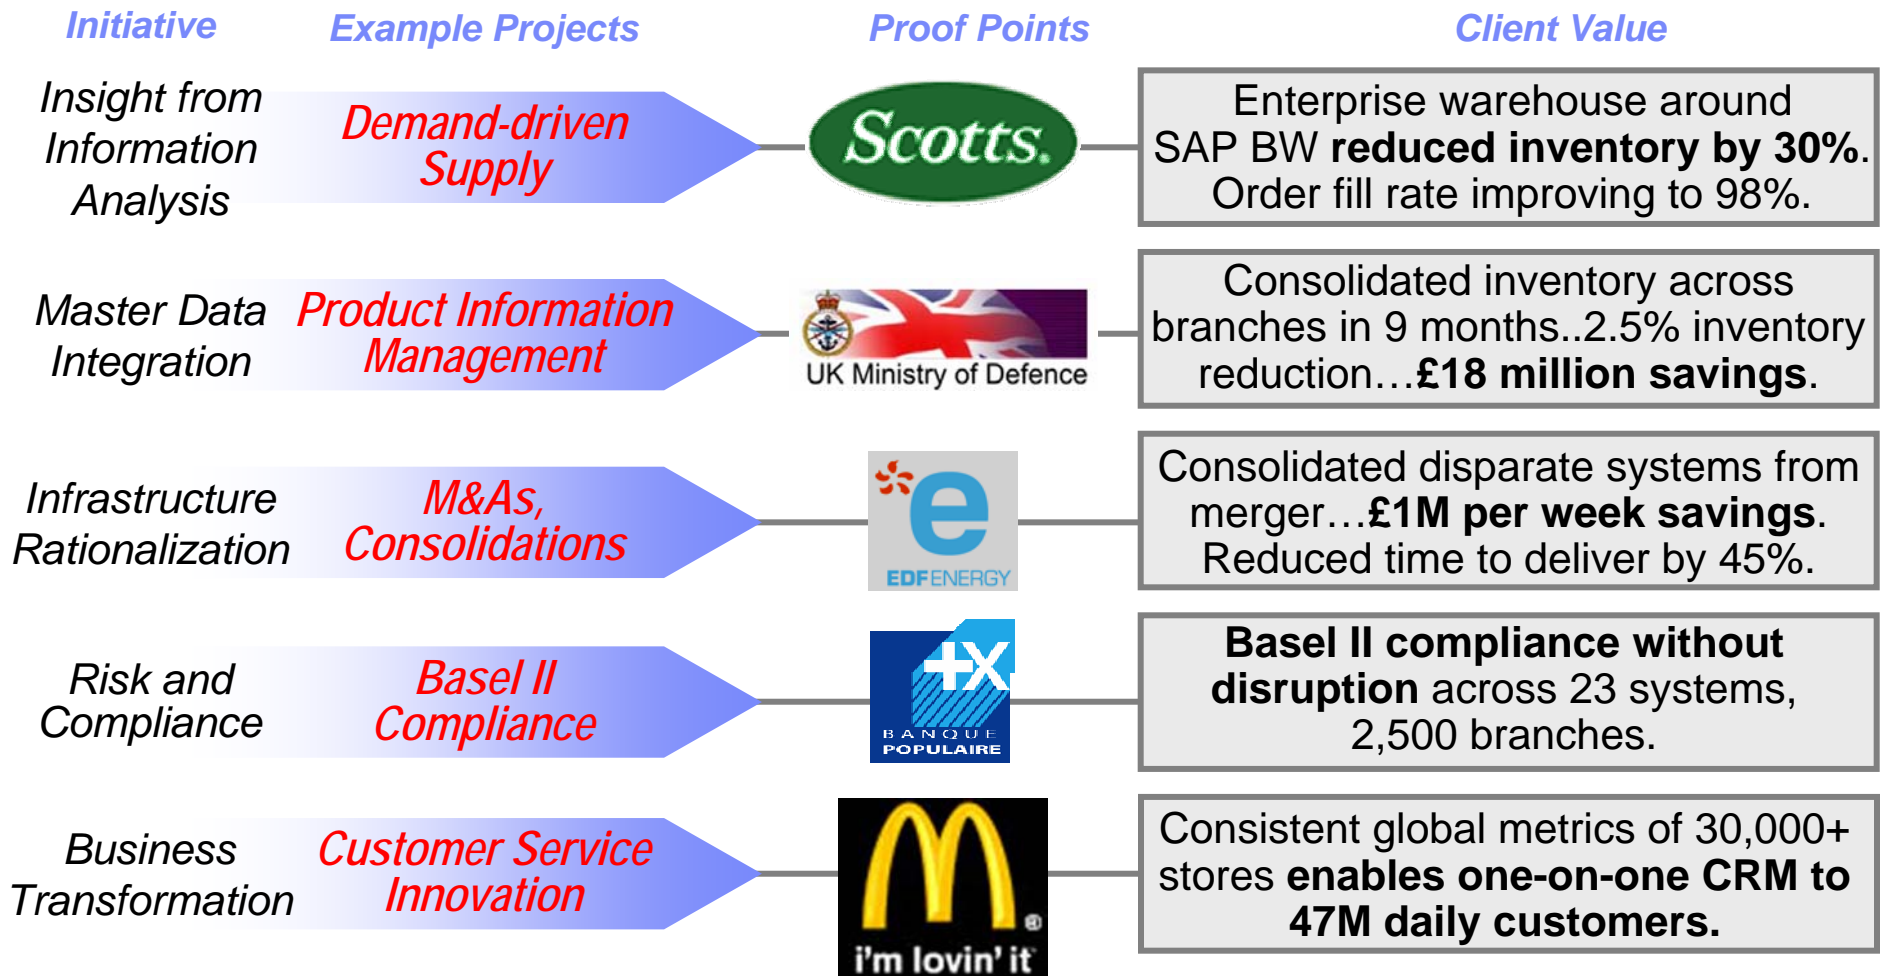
| Initiative | Example Projects | Proof Points | Client Value |
|---|---|---|---|
| Insight from Information Analysis | Demand-driven Supply | Scotts. | Enterprise warehouse around SAP BW **reduced inventory by 30%**. Order fill rate improving to 98%. |
| Master Data Integration | Product Information Management | UK Ministry of Defence | Consolidated inventory across branches in 9 months..2.5% inventory reduction…**£18 million savings**. |
| Infrastructure Rationalization | M&As, Consolidations | EDF ENERGY | Consolidated disparate systems from merger…**£1M per week savings**. Reduced time to deliver by 45%. |
| Risk and Compliance | Basel II Compliance | BANQUE POPULAIRE | **Basel II compliance without disruption** across 23 systems, 2,500 branches. |
| Business Transformation | Customer Service Innovation | i'm lovin' it | Consistent global metrics of 30,000+ stores **enables one-on-one CRM to 47M daily customers.** |